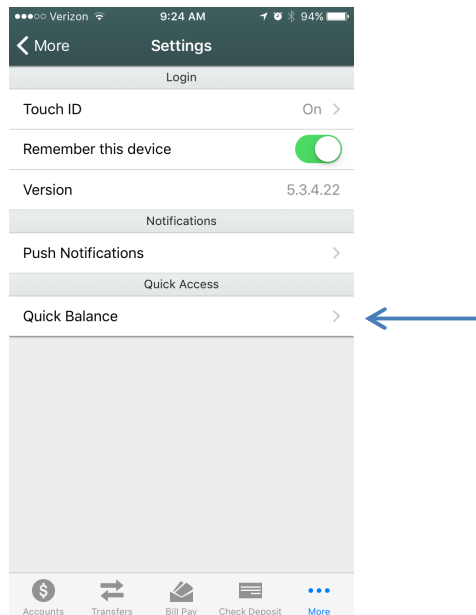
●●●○○ Verizon 9:24 AM 94%

< More Settings

Login

Touch ID On >

Remember this device

Version 5.3.4.22

Notifications

Push Notifications >

Quick Access

Quick Balance >

Accounts Transfers Bill Pay Check Deposit More